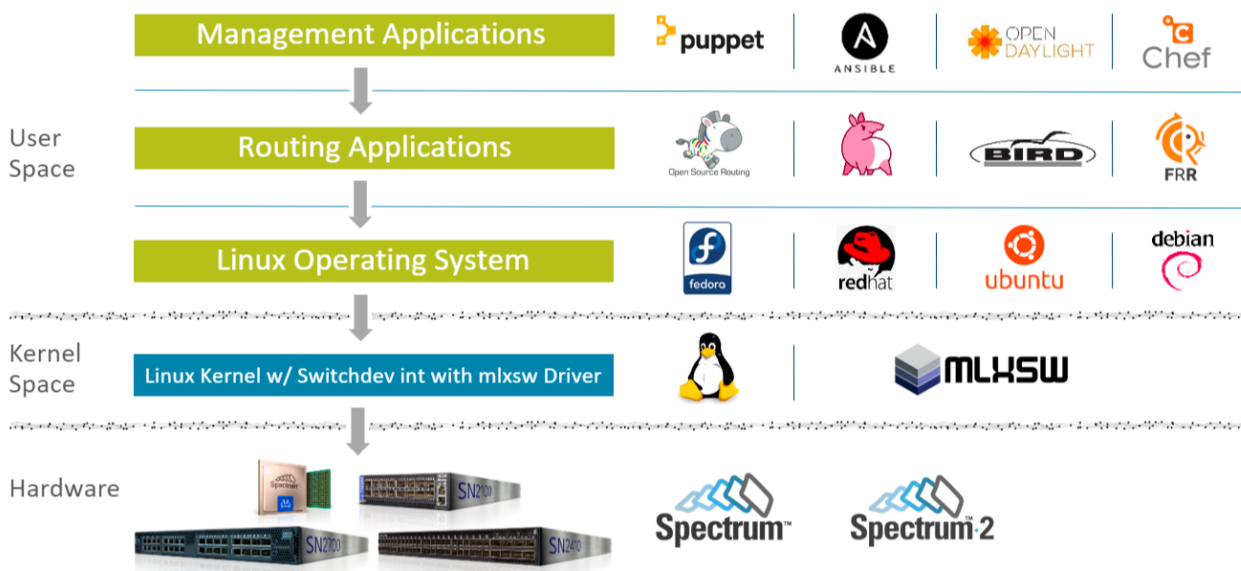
Management Applications

puppet

ANSIBLE

OPEN DAYLIGHT

Chef

User Space

Routing Applications

Open Source Routing

BIRD

FRR

Linux Operating System

fedora

redhat

ubuntu

debian

Kernel Space

Linux Kernel w/ Switchdev int with mlxsw Driver

MLXSW

Hardware

Spectrum

SN2100

SN2700

SN2410

Spectrum™

Spectrum-2